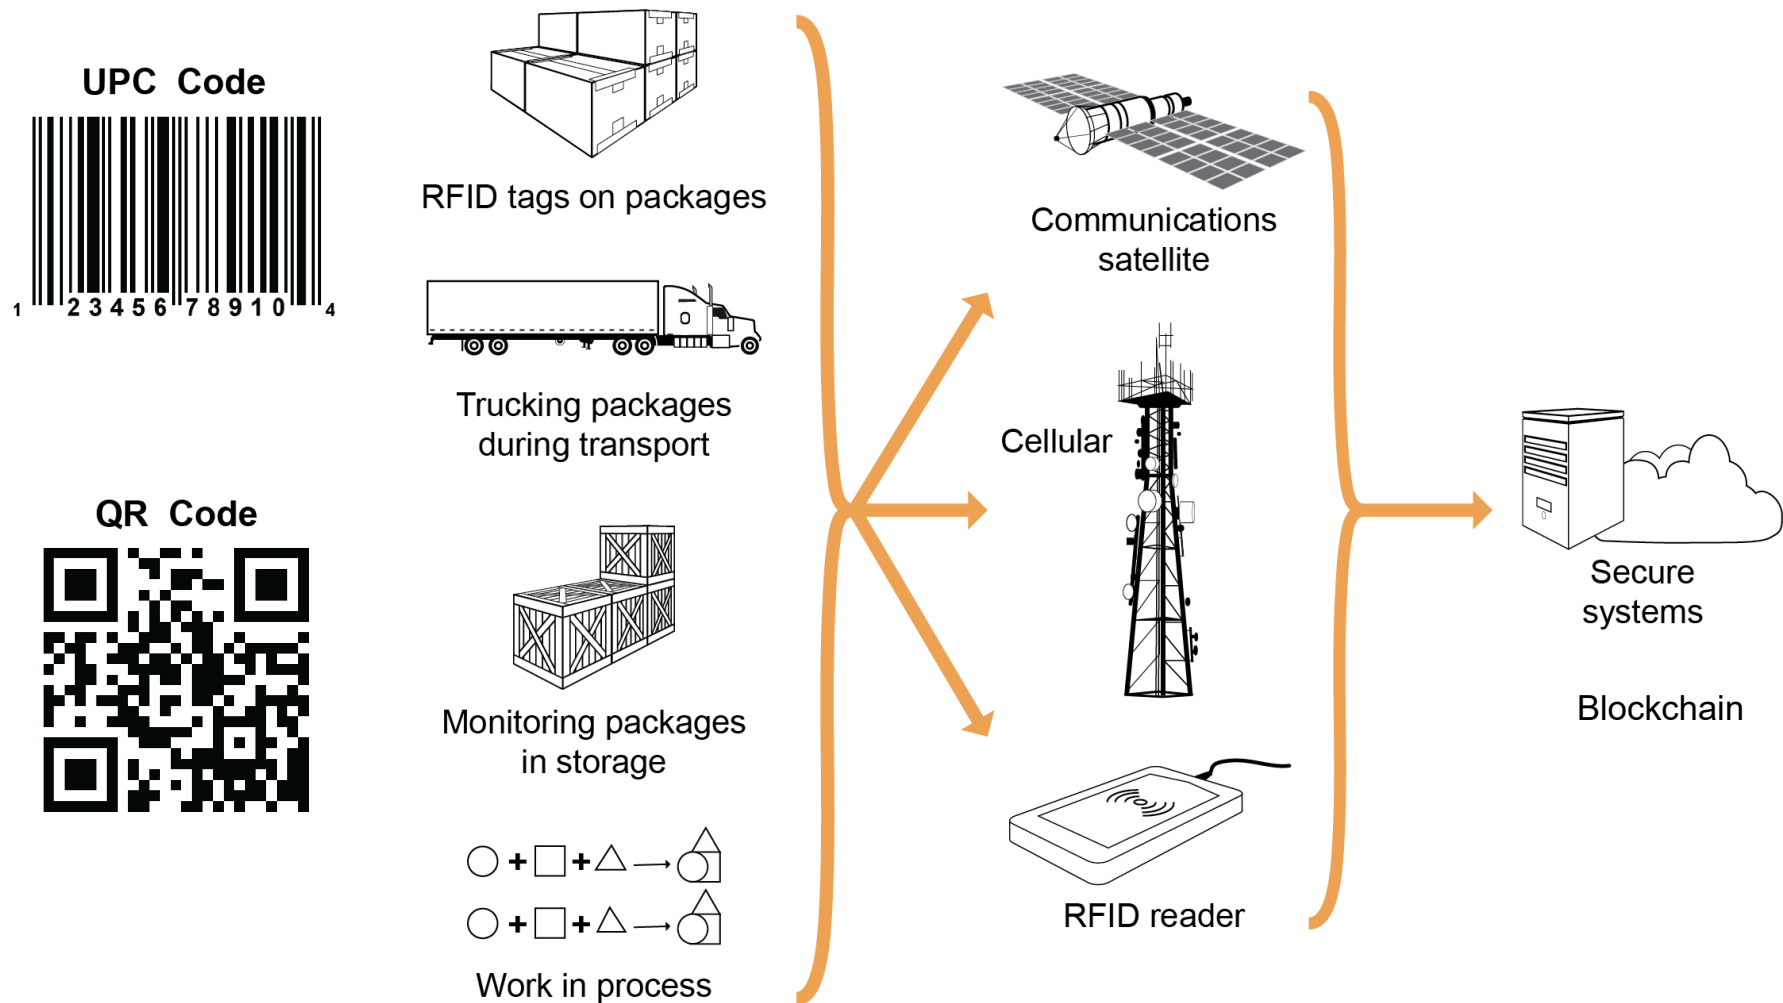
UPC Code

1 23456 78910 4

QR Code

RFID tags on packages

Trucking packages during transport

Monitoring packages in storage

Work in process

Communications satellite

Cellular

RFID reader

Secure systems

Blockchain